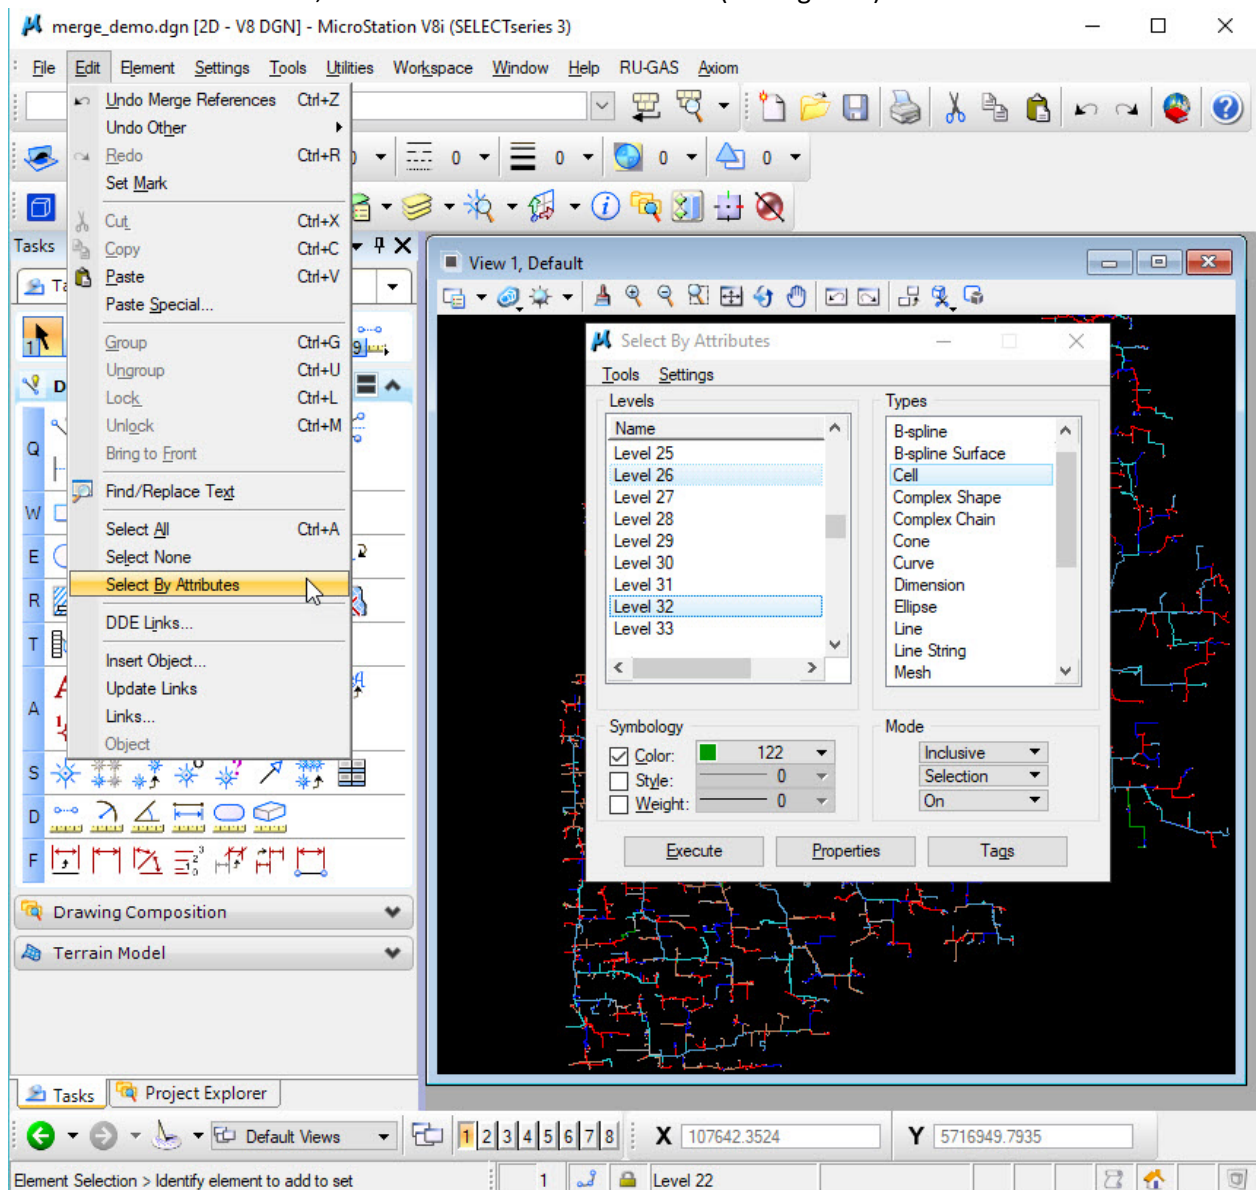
merge_demo.dgn [2D - V8 DGN] - MicroStation V8i (SELECTseries 3)

File Edit Element Settings Tools Utilities Workspace Window Help RU-GAS Axiom

Undo Merge References Ctrl+Z
Undo Other
Redo Ctrl+R
Set Mark
Cut Ctrl+X
Copy Ctrl+C
Paste Ctrl+V
Paste Special...
Group Ctrl+G
Ungroup Ctrl+U
Lock Ctrl+L
Unlock Ctrl+M
Bring to Front
Find/Replace Text
Select All Ctrl+A
Select None
Select By Attributes
DDE Links...
Insert Object...
Update Links
Links...
Object

Tasks

Q
W
E
R
T
A
S
D
F

Drawing Composition
Terrain Model

Tasks Project Explorer

View 1, Default

Select By Attributes
Tools Settings
Levels
| Name |
|---|
| Level 25 |
| Level 26 |
| Level 27 |
| Level 28 |
| Level 29 |
| Level 30 |
| Level 31 |
| Level 32 |
| Level 33 |

Types
B-spline
B-spline Surface
Cell
Complex Shape
Complex Chain
Cone
Curve
Dimension
Ellipse
Line
Line String
Mesh

Symbology
Color: 122
Style: 0
Weight: 0

Mode
Inclusive
Selection
On

Execute Properties Tags

Default Views 1 2 3 4 5 6 7 8 X 107642.3524 Y 5716949.7935

Element Selection > Identify element to add to set 1 Level 22